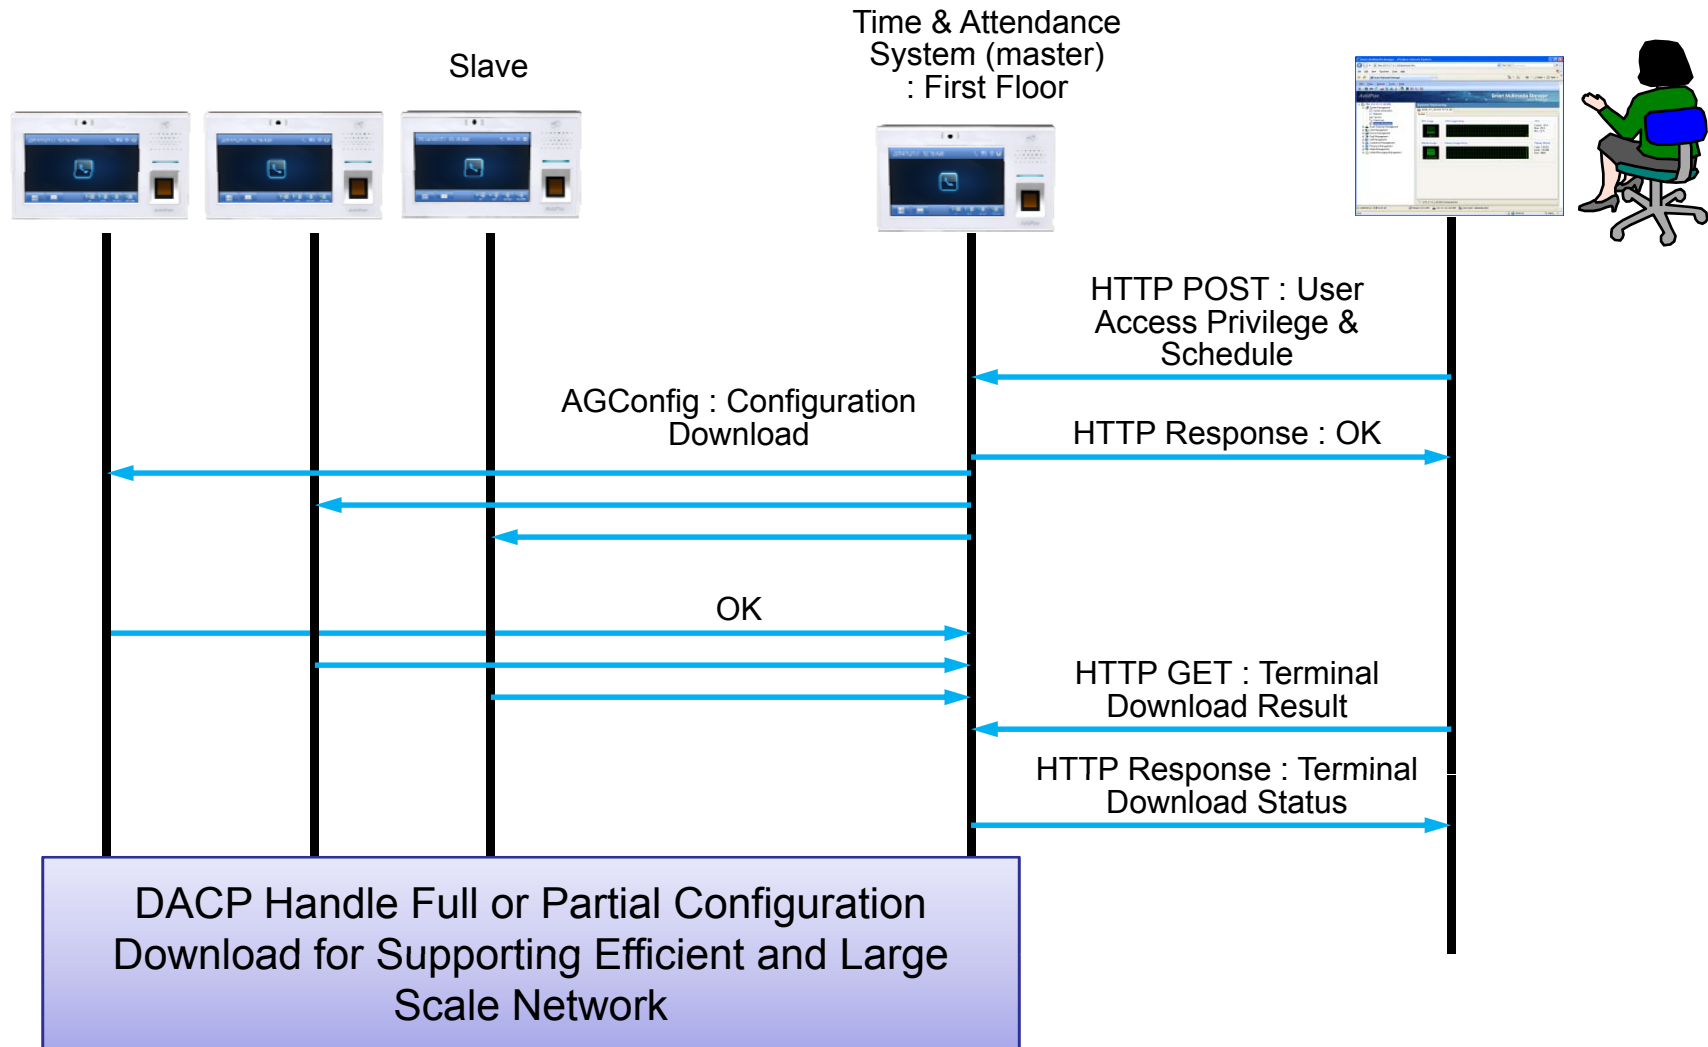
Slave

Time & Attendance System (master) : First Floor

HTTP POST : User Access Privilege & Schedule

AGConfig : Configuration Download

HTTP Response : OK

OK

HTTP GET : Terminal Download Result

HTTP Response : Terminal Download Status

DACP Handle Full or Partial Configuration Download for Supporting Efficient and Large Scale Network